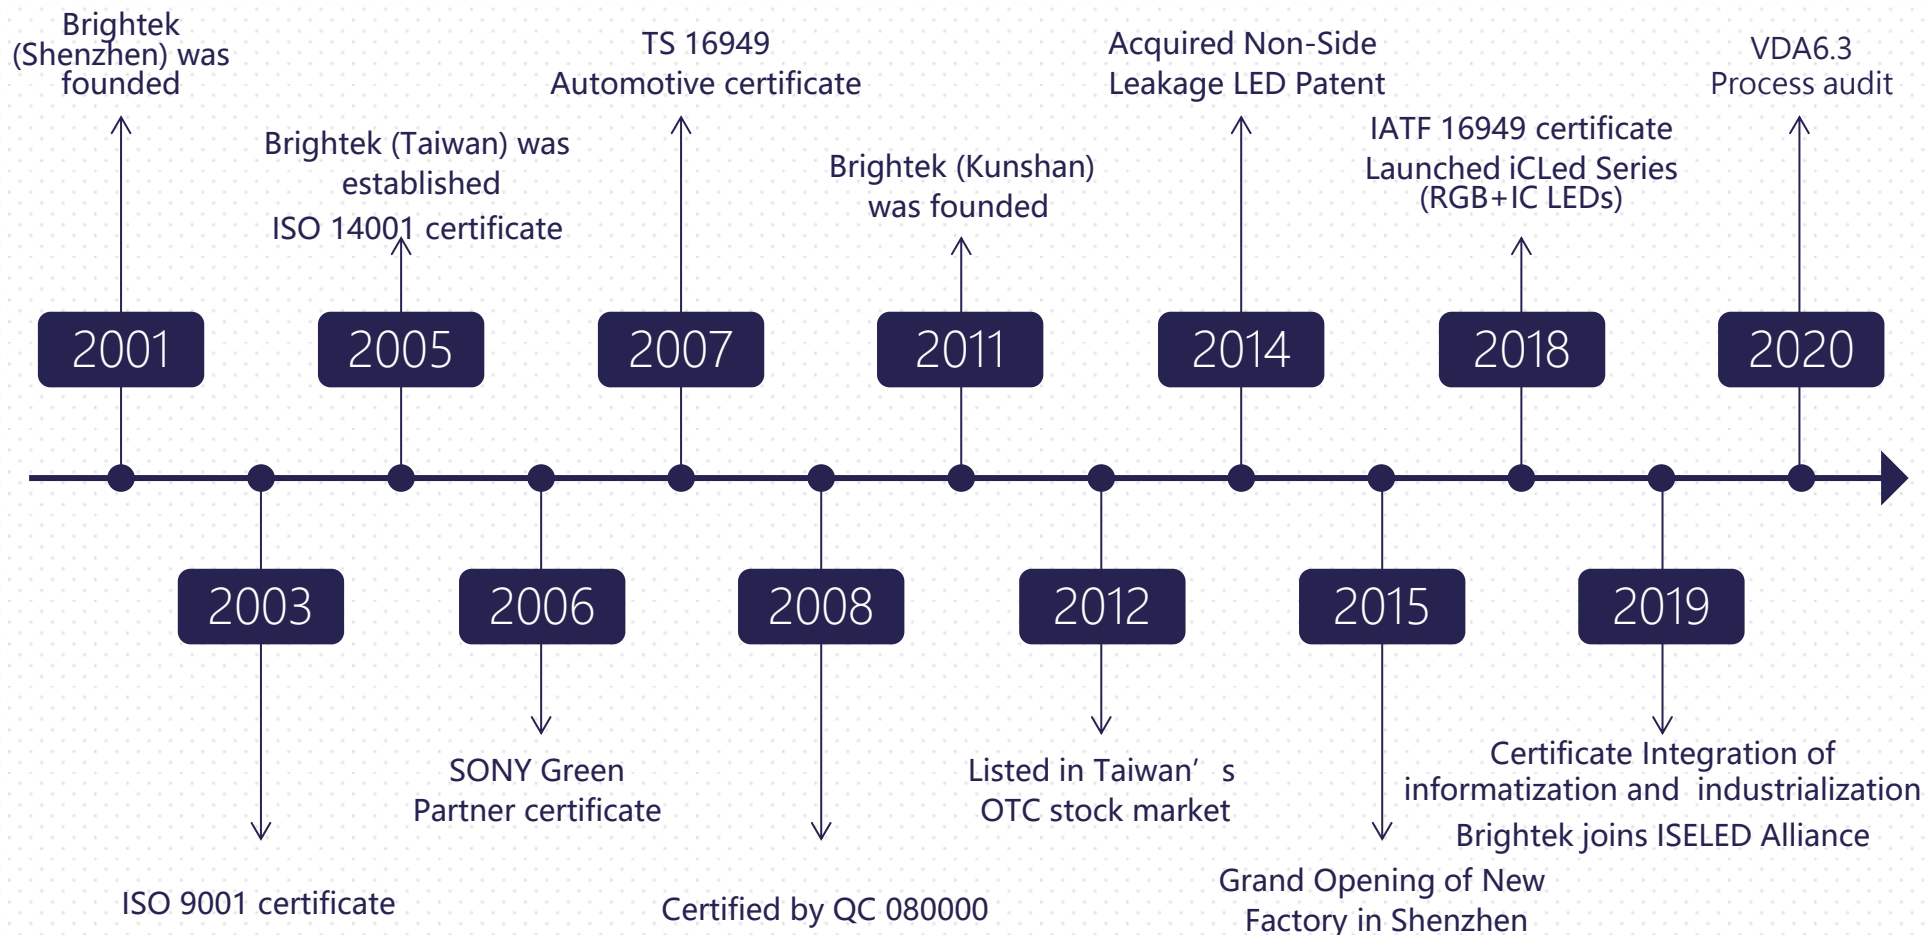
Brightek (Shenzhen) was founded

2001

Brightek (Taiwan) was established
ISO 14001 certificate

2005

TS 16949
Automotive certificate

2007

Brightek (Kunshan) was founded

2011

Acquired Non-Side Leakage LED Patent

2014

IATF 16949 certificate
Launched iCLed Series (RGB+IC LEDs)

2018

VDA6.3
Process audit

2020

2003

ISO 9001 certificate

2006

SONY Green Partner certificate

2008

Certified by QC 080000

2012

Listed in Taiwan’ s OTC stock market

2015

Grand Opening of New Factory in Shenzhen

2019

Certificate Integration of informatization and industrialization
Brightek joins ISELED Alliance